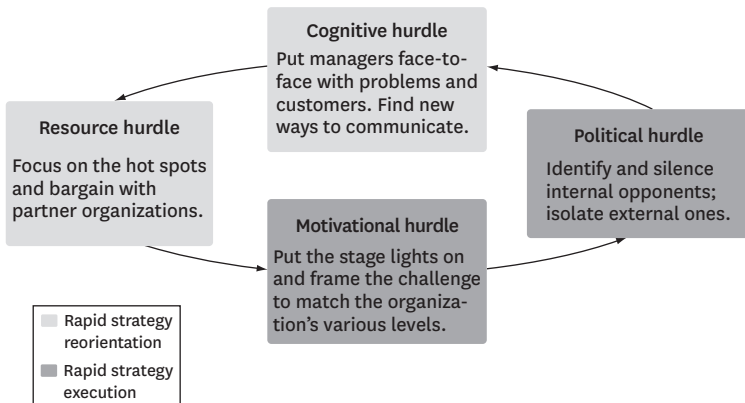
Cognitive hurdle

Put managers face-to-face with problems and customers. Find new ways to communicate.

Resource hurdle

Focus on the hot spots and bargain with partner organizations.

Political hurdle

Identify and silence internal opponents; isolate external ones.

Motivational hurdle

Put the stage lights on and frame the challenge to match the organization's various levels.

Rapid strategy reorientation

Rapid strategy execution